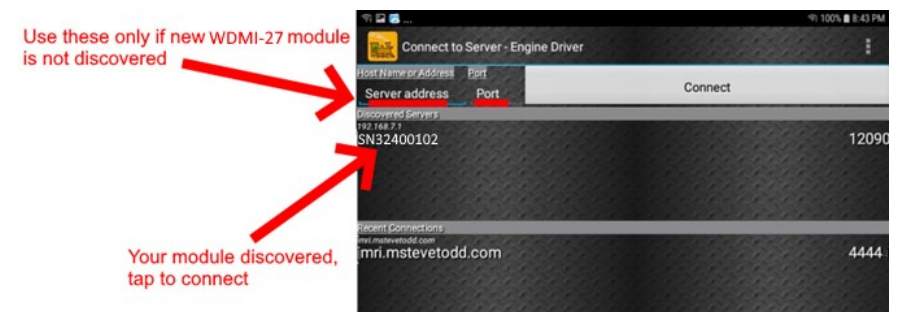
Use these only if new WDMI-27 module is not discovered

100% 8:43 PM

Connect to Server - Engine Driver

Host Name or Address Port

Server address Port

Connect

Discovered Servers

192.168.7.1

SN32400102

12090

Recent Connections

jmri.mstevetodd.com

jmri.mstevetodd.com

4444

Your module discovered, tap to connect